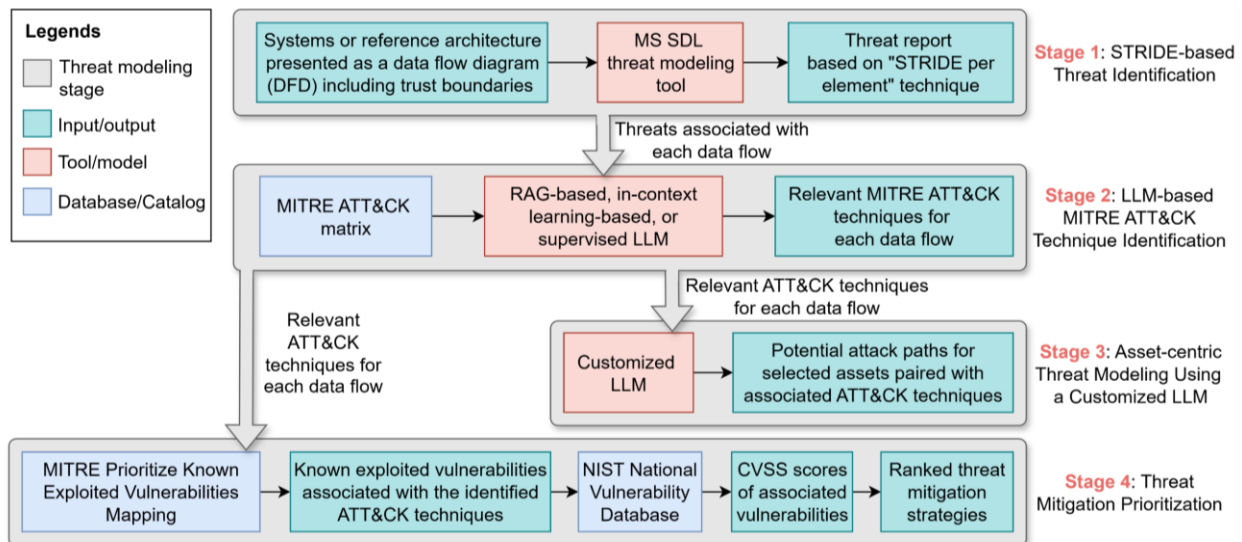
Legends
Threat modeling stage
Input/output
Tool/model
Database/Catalog

Systems or reference architecture presented as a data flow diagram (DFD) including trust boundaries

MS SDL threat modeling tool

Threat report based on "STRIDE per element" technique

Stage 1: STRIDE-based Threat Identification

Threats associated with each data flow

MITRE ATT&CK matrix

RAG-based, in-context learning-based, or supervised LLM

Relevant MITRE ATT&CK techniques for each data flow

Stage 2: LLM-based MITRE ATT&CK Technique Identification

Relevant ATT&CK techniques for each data flow

Relevant ATT&CK techniques for each data flow

Customized LLM

Potential attack paths for selected assets paired with associated ATT&CK techniques

Stage 3: Asset-centric Threat Modeling Using a Customized LLM

MITRE Prioritize Known Exploited Vulnerabilities Mapping

Known exploited vulnerabilities associated with the identified ATT&CK techniques

NIST National Vulnerability Database

CVSS scores of associated vulnerabilities

Ranked threat mitigation strategies

Stage 4: Threat Mitigation Prioritization